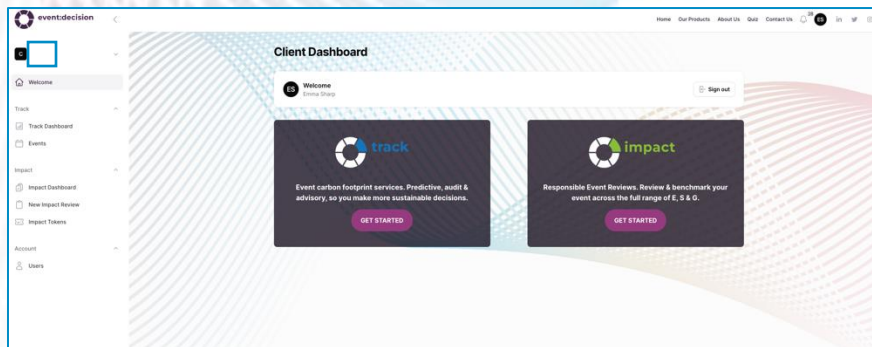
event:decision

C

Welcome

Track

Track Dashboard

Events

Impact

Impact Dashboard

New Impact Review

Impact Tokens

Account

Users

Home Our Products About Us Quiz Contact Us ES

Client Dashboard

ES Welcome
Emma Sharp

Sign out

track

Event carbon footprint services. Predictive, audit & advisory, so you make more sustainable decisions.

GET STARTED

impact

Responsible Event Reviews. Review & benchmark your event across the full range of E, S & G.

GET STARTED